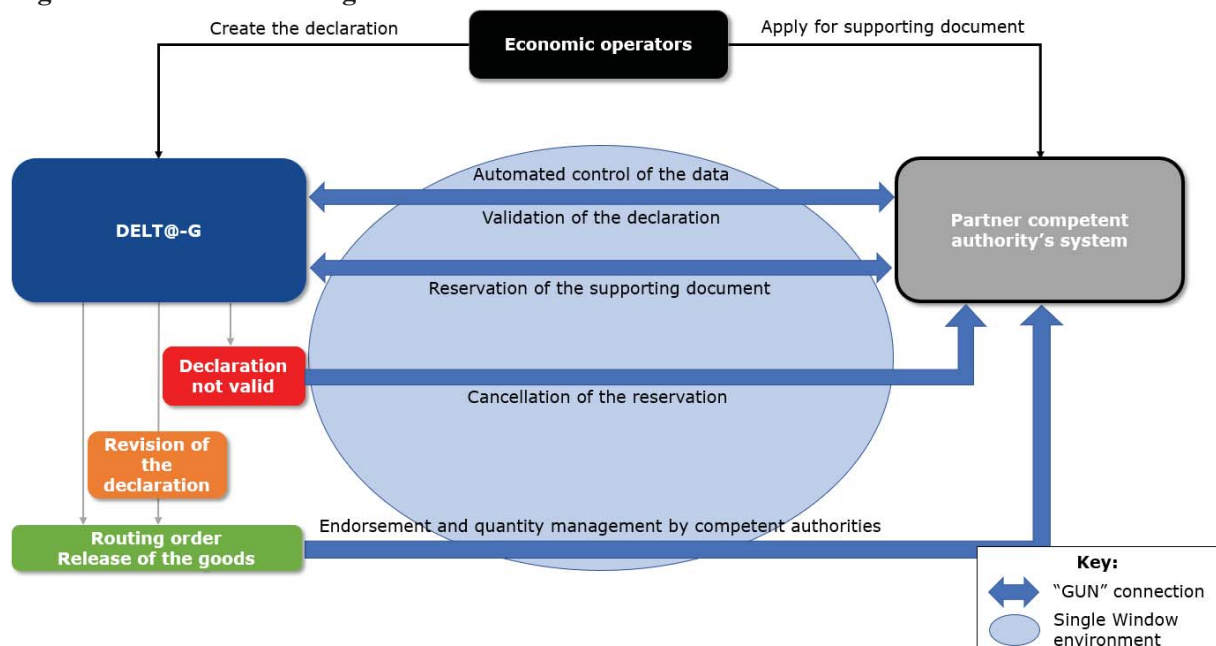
Create the declaration

Economic operators

Apply for supporting document

DELT@-G

Automated control of the data

Validation of the declaration

Reservation of the supporting document

Partner competent authority's system

Declaration not valid

Cancellation of the reservation

Revision of the declaration

Routing order Release of the goods

Endorsement and quantity management by competent authorities

Key:

"GUN" connection

Single Window environment